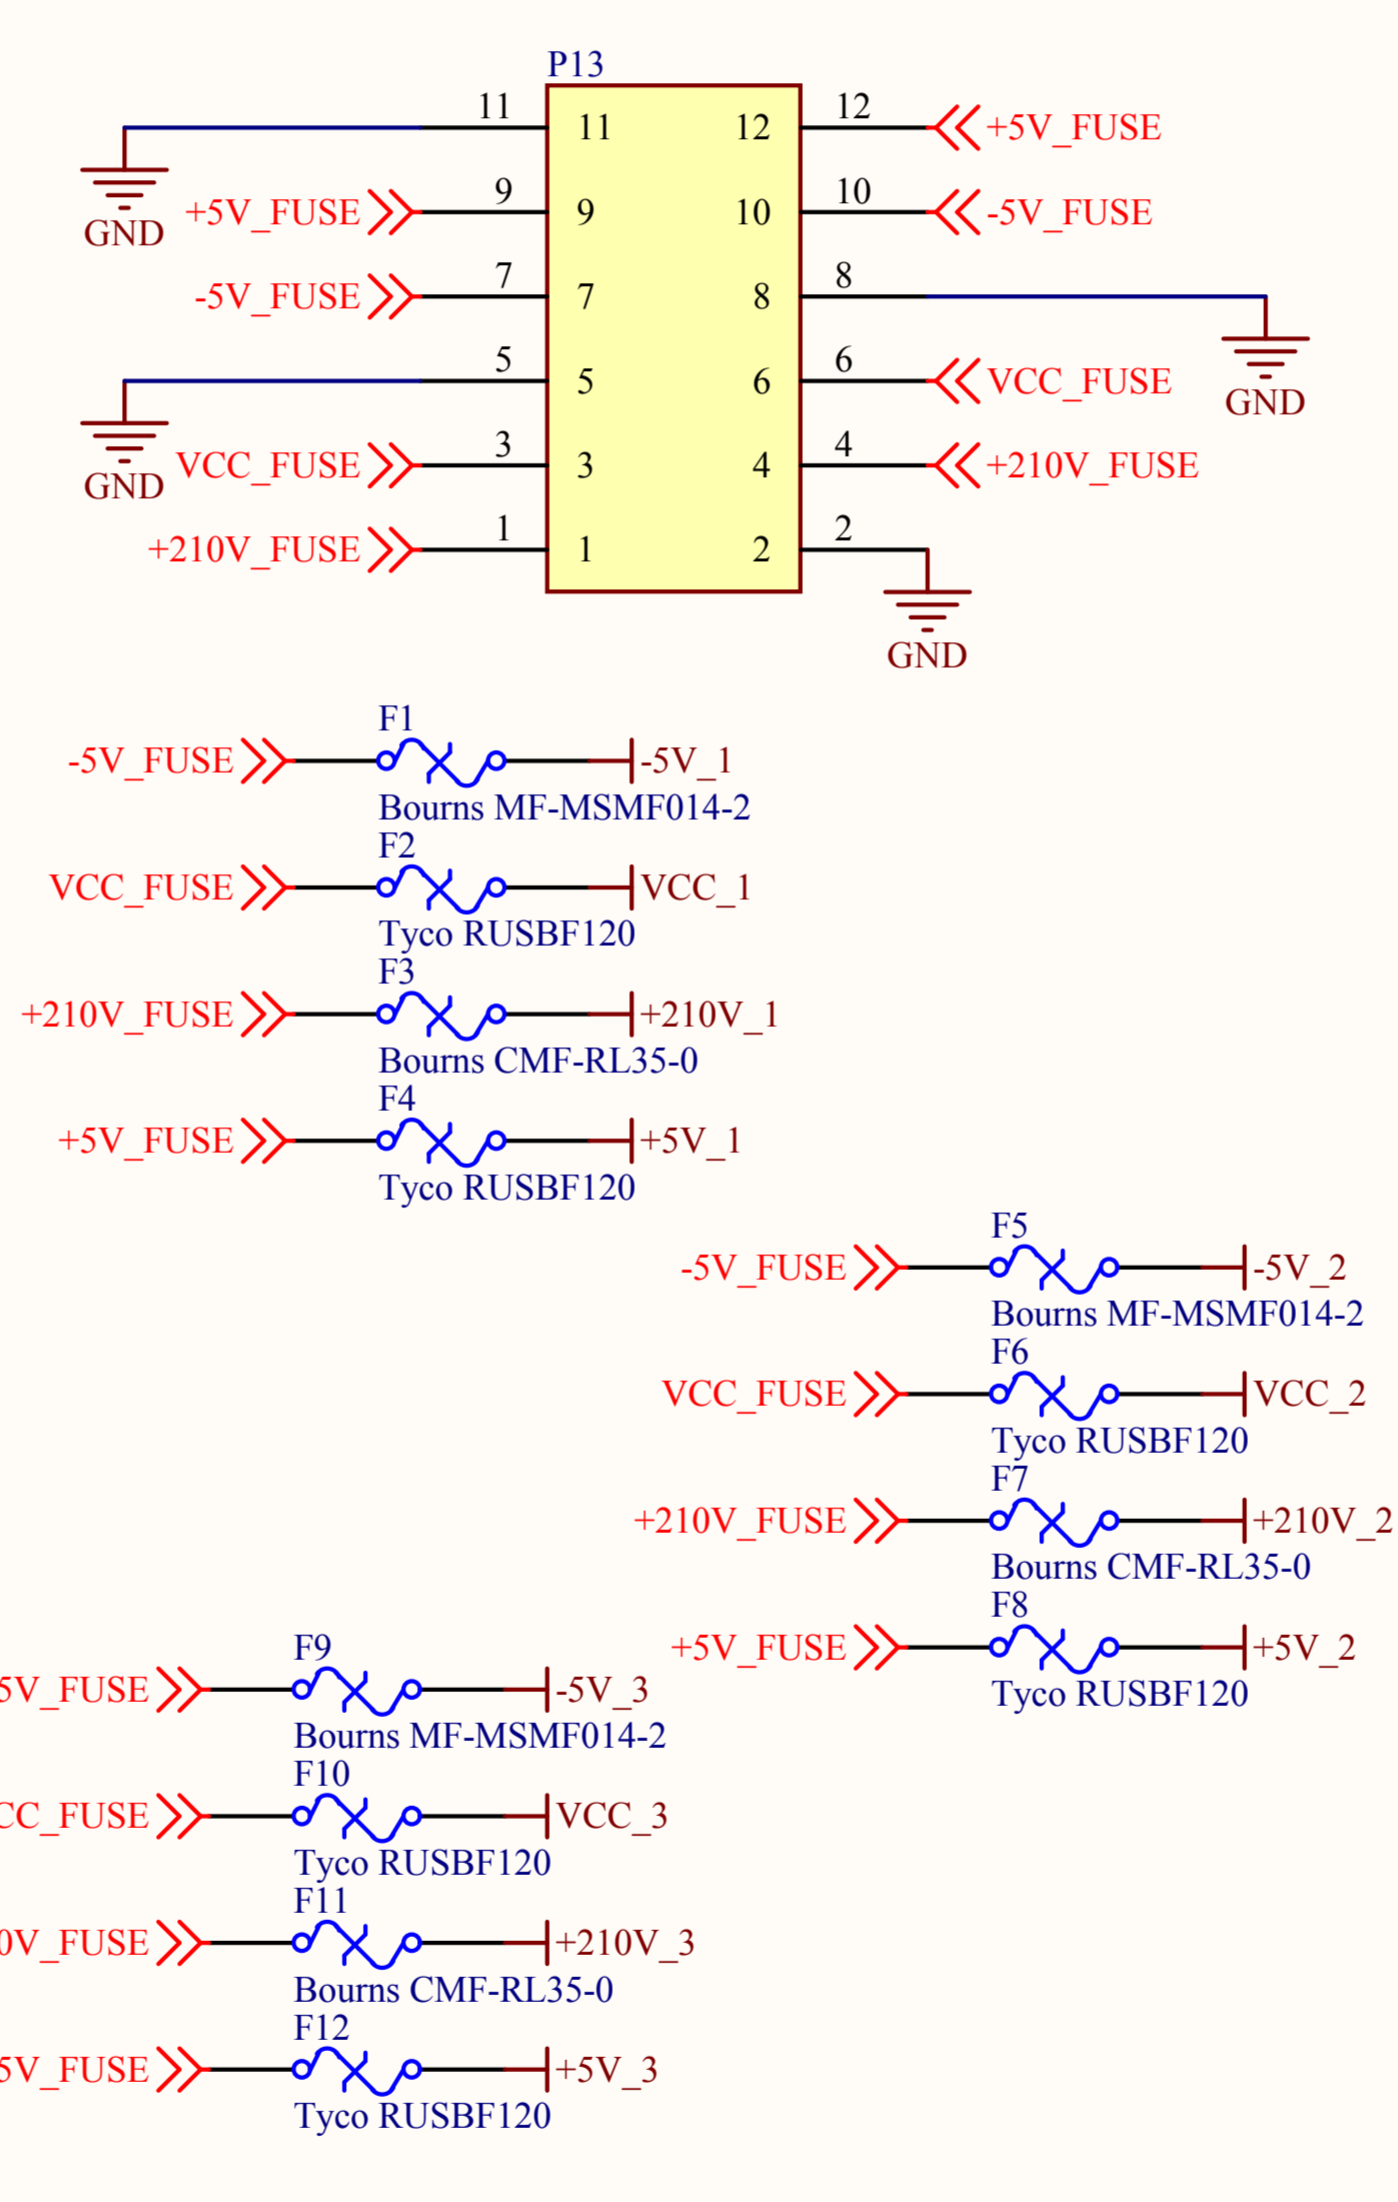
P13

11 11 12 12 +5V_FUSE
GND +5V_FUSE 9 9 10 10 -5V_FUSE
-5V_FUSE 7 7 8 8
5 5 6 6 VCC_FUSE GND
GND VCC_FUSE 3 3 4 4 +210V_FUSE
+210V_FUSE 1 1 2 2
GND

F1
-5V_FUSE -5V_1
Bourns MF-MSMF014-2
F2
VCC_FUSE VCC_1
Tyco RUSBF120
F3
+210V_FUSE +210V_1
Bourns CMF-RL35-0
F4
+5V_FUSE +5V_1
Tyco RUSBF120

F5
-5V_FUSE -5V_2
Bourns MF-MSMF014-2
F6
VCC_FUSE VCC_2
Tyco RUSBF120
F7
+210V_FUSE +210V_2
Bourns CMF-RL35-0
F8
+5V_FUSE +5V_2
Tyco RUSBF120

F9
5V_FUSE -5V_3
Bourns MF-MSMF014-2
F10
CC_FUSE VCC_3
Tyco RUSBF120
F11
0V_FUSE +210V_3
Bourns CMF-RL35-0
F12
5V_FUSE +5V_3
Tyco RUSBF120